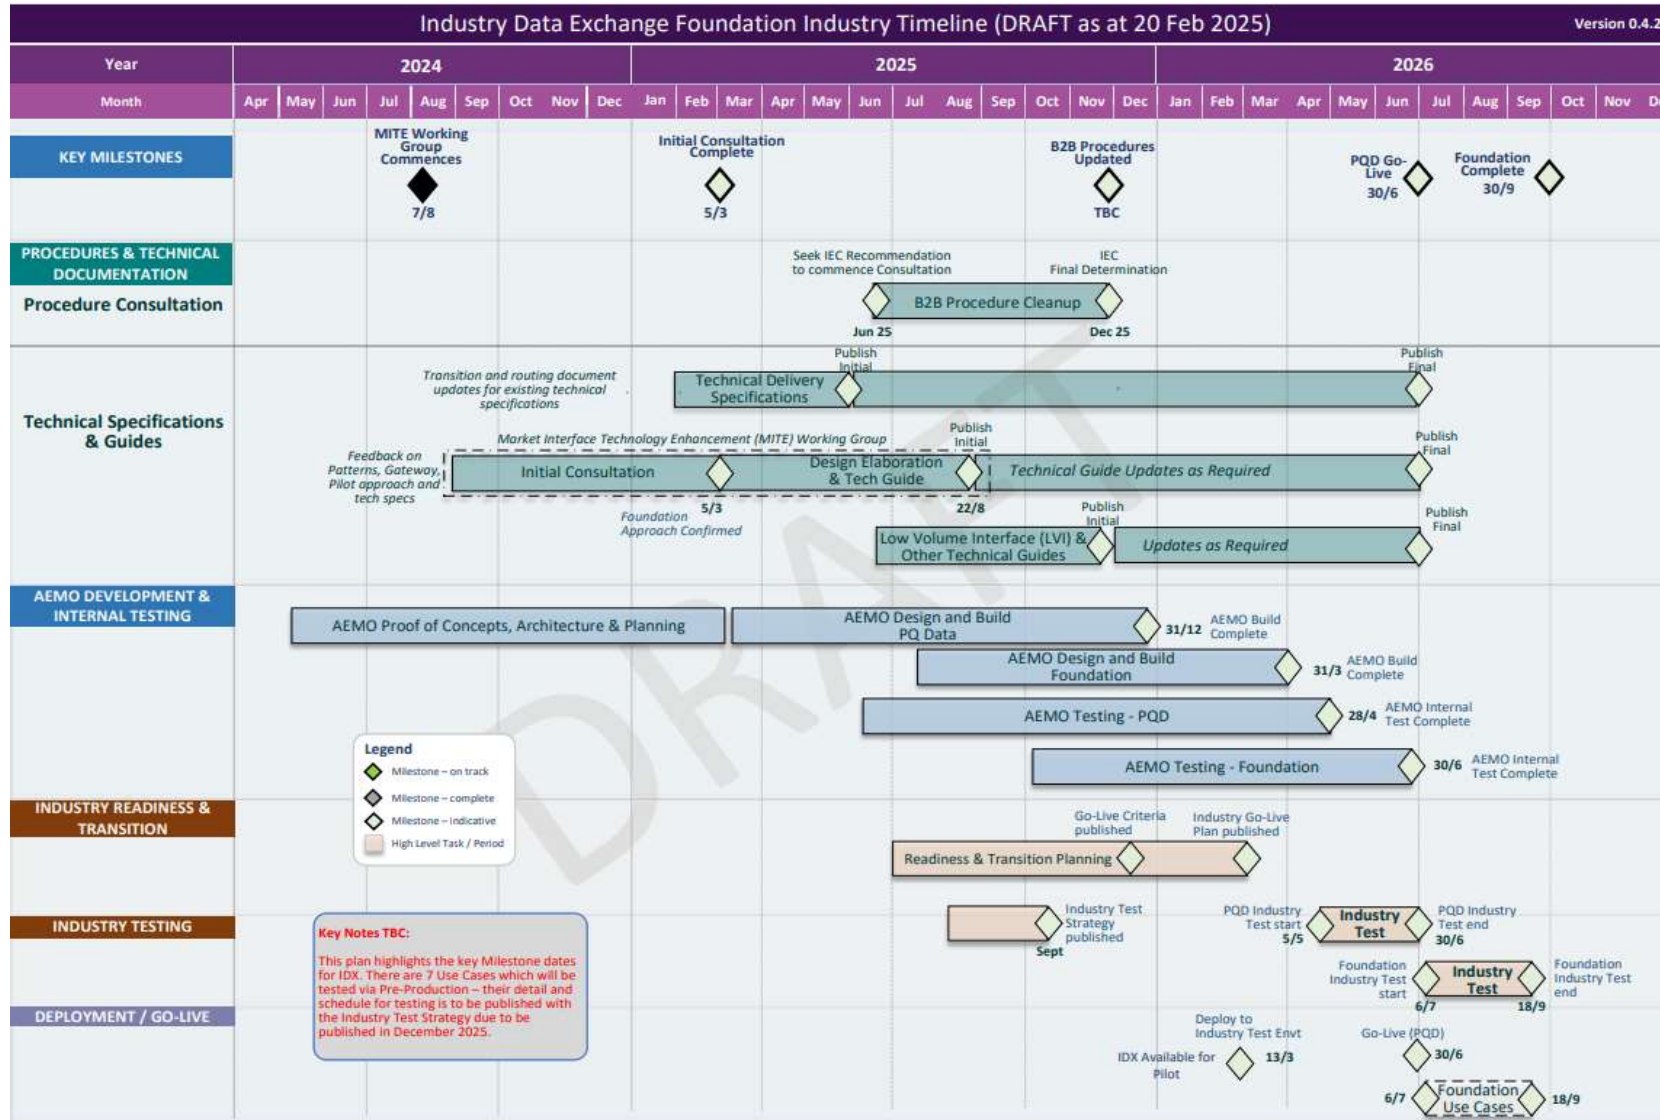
Industry Data Exchange Foundation Industry Timeline (DRAFT as at 20 Feb 2025)

Version 0.4.2

| Year | 2024 | | | | | | | | | 2025 | | | | | | | | | | | | 2026 | | | | | | | | | | |
|---|---|---|---|---|---|---|---|---|---|---|---|---|---|---|---|---|---|---|---|---|---|---|---|---|---|---|---|---|---|---|---|---|
| Month | Apr | May | Jun | Jul | Aug | Sep | Oct | Nov | Dec | Jan | Feb | Mar | Apr | May | Jun | Jul | Aug | Sep | Oct | Nov | Dec | Jan | Feb | Mar | Apr | May | Jun | Jul | Aug | Sep | Oct | Nov | D |

KEY MILESTONES

MITE Working Group Commences 7/8

Initial Consultation Complete 5/3

B2B Procedures Updated TBC

PQD Go-Live 30/6

Foundation Complete 30/9

PROCEDURES & TECHNICAL DOCUMENTATION

Procedure Consultation

Seek IEC Recommendation to commence Consultation

IEC Final Determination

B2B Procedure Cleanup

Jun 25

Dec 25

Technical Specifications & Guides

Transition and routing document updates for existing technical specifications

Publish Initial

Technical Delivery Specifications

Publish Final

Market Interface Technology Enhancement (MITE) Working Group

Feedback on Patterns, Gateway, Pilot approach and tech specs

Initial Consultation

5/3

Foundation Approach Confirmed

Design Elaboration & Tech Guide

Publish Initial

22/8

Technical Guide Updates as Required

Publish Final

Publish Initial

Low Volume Interface (LVI) & Other Technical Guides

Updates as Required

Publish Final

AEMO DEVELOPMENT & INTERNAL TESTING

AEMO Proof of Concepts, Architecture & Planning

AEMO Design and Build PQ Data

31/12 AEMO Build Complete

AEMO Design and Build Foundation

31/3 AEMO Build Complete

AEMO Testing - PQD

28/4 AEMO Internal Test Complete

AEMO Testing - Foundation

30/6 AEMO Internal Test Complete

Legend

Milestone – on track

Milestone – complete

Milestone – indicative

High Level Task / Period

INDUSTRY READINESS & TRANSITION

Go-Live Criteria published

Industry Go-Live Plan published

Readiness & Transition Planning

INDUSTRY TESTING

Key Notes TBC:

This plan highlights the key Milestone dates for IDX. There are 7 Use Cases which will be tested via Pre-Production – their detail and schedule for testing is to be published with the Industry Test Strategy due to be published in December 2025.

Industry Test Strategy published

Sept

PQD Industry Test start 5/5

Industry Test

PQD Industry Test end 30/6

Foundation Industry Test start 6/7

Industry Test

18/9

Foundation Industry Test end

DEPLOYMENT / GO-LIVE

Deploy to Industry Test Envt

IDX Available for Pilot

13/3

Go-Live (PQD)

30/6

6/7

Foundation Use Cases

18/9

DRAFT